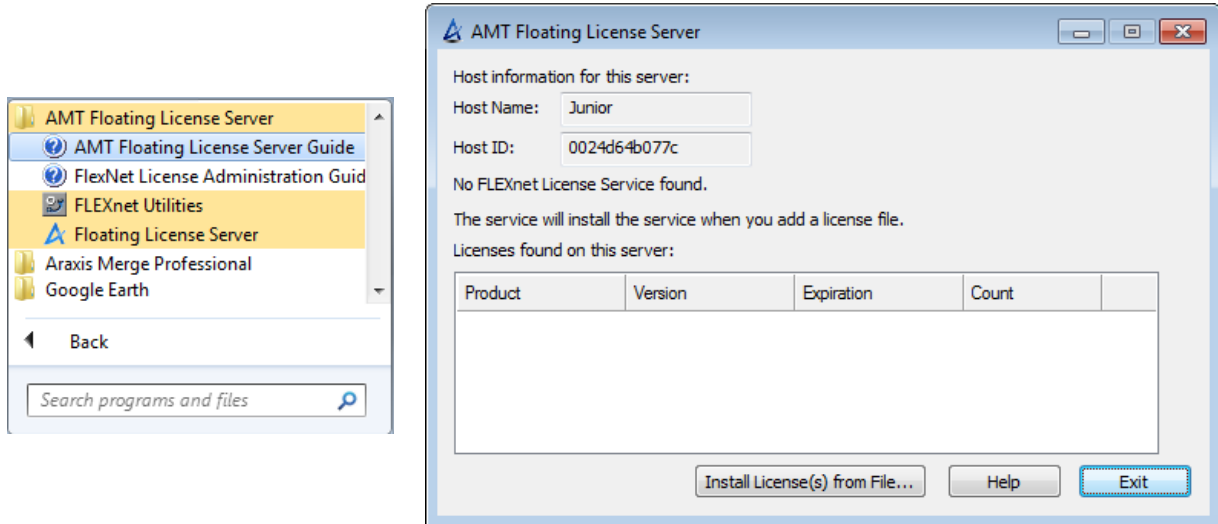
AMT Floating License Server
AMT Floating License Server Guide
FlexNet License Administration Guid
FLEXnet Utilities
Floating License Server
Araxis Merge Professional
Google Earth

Back

Search programs and files

AMT Floating License Server

Host information for this server:
Host Name: Junior
Host ID: 0024d64b077c
No FLEXnet License Service found.
The service will install the service when you add a license file.
Licenses found on this server:

| Product | Version | Expiration | Count |
|---|---|---|---|

Install License(s) from File...
Help
Exit